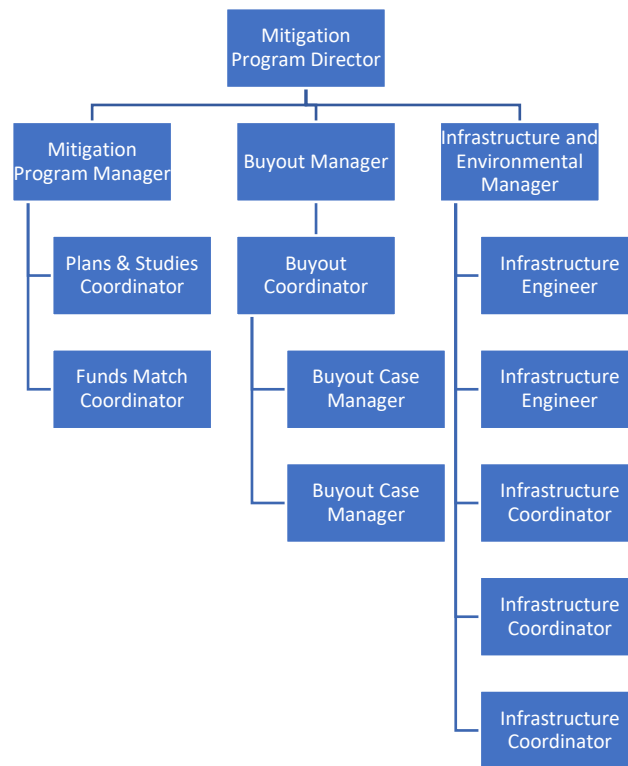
Mitigation Program Director

Mitigation Program Manager

Plans & Studies Coordinator

Funds Match Coordinator

Buyout Manager

Buyout Coordinator

Buyout Case Manager

Buyout Case Manager

Infrastructure and Environmental Manager

Infrastructure Engineer

Infrastructure Engineer

Infrastructure Coordinator

Infrastructure Coordinator

Infrastructure Coordinator